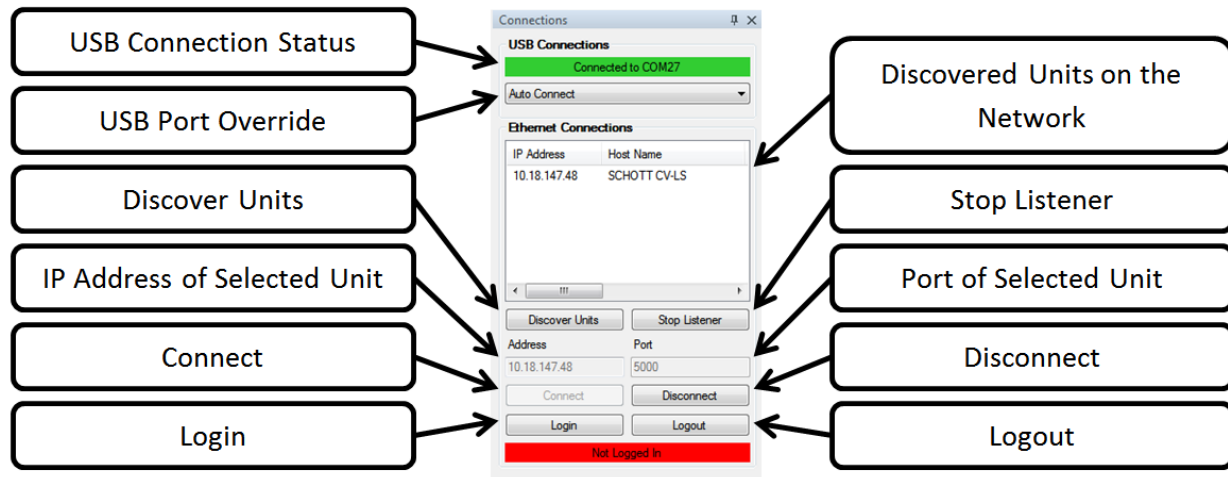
USB Connection Status

USB Port Override

Discover Units

IP Address of Selected Unit

Connect

Login

Connections

USB Connections

Connected to COM27

Auto Connect

Ethernet Connections

| IP Address | Host Name |
|---|---|
| 10.18.147.48 | SCHOTT CV-LS |

Discover Units

Stop Listener

Address

Port

10.18.147.48

5000

Connect

Disconnect

Login

Logout

Not Logged In

Discovered Units on the Network

Stop Listener

Port of Selected Unit

Disconnect

Logout